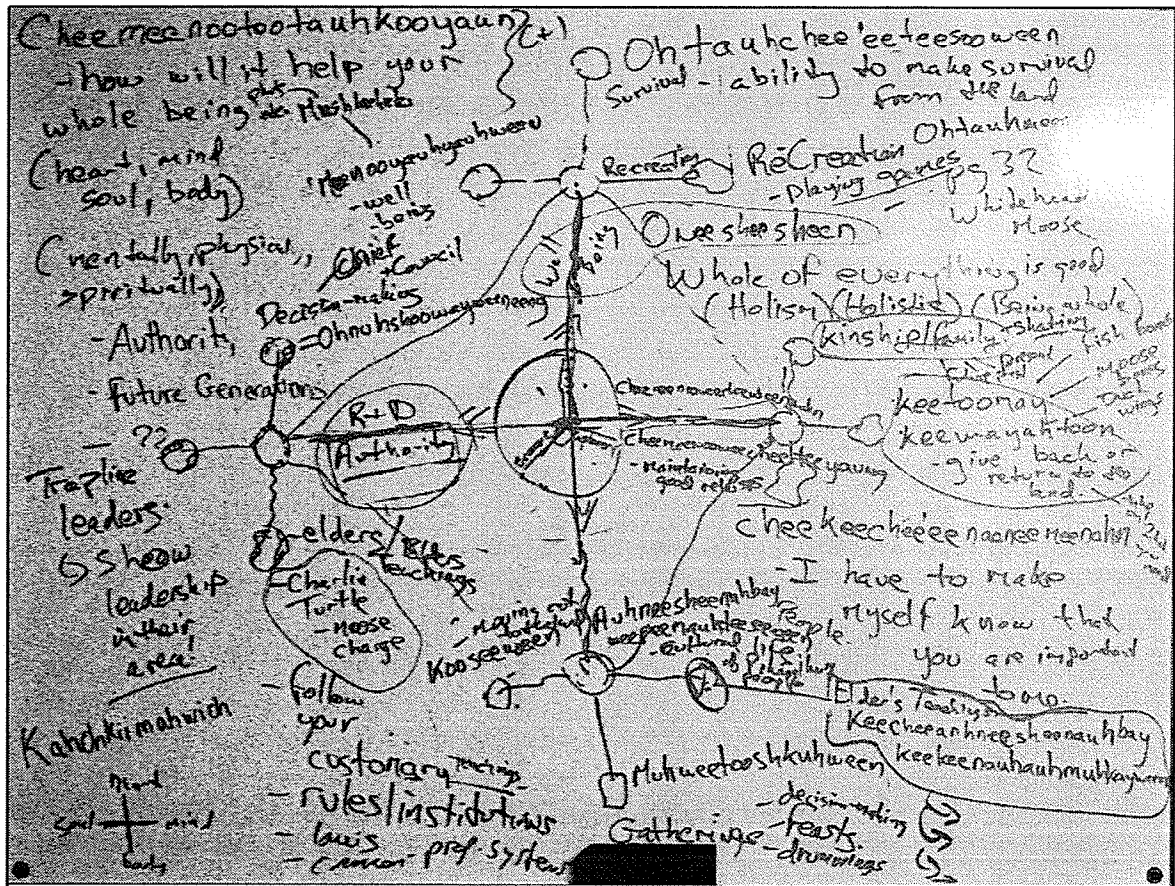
Cheemeenootootauhkooyaun? (+)
- how will it help your whole being (heart, mind, soul, body)

(mentally, physical, spiritually)
- Authority
- Future Generations
- ??

Trapline leaders:
↳ Show leadership in their area!

Kahohkimahwich

heart
soul — mind
body

Meenooyeuhgeuhween
- well being

Chief + Council

Decision-making = Ohnuhshoowayweeneeng

R+D
Authority

elders / Elders Teachings
- Charlie Turtle
- moose charge

- Follow your customary teachings
- rules / institutions
- laws
- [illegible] system

Ohtauhchee'eeteesooween
Survival - ability to make survival from the land

Recreation
ReCreation Ohtauheeween
- playing games pg 3?
- White horse Moose

Wellbeing

Oneesheesheen
Whole of everything is good
(Holism) (Holistic) (Being whole)
kinship / family relations
- present
- future
fish, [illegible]
moose, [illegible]

keetoonay
keewayahtoon
- give back or return to the land

Cheeneenowaatowaseenaan
Cheeneenowaachechtee yaung
- maintaining good relations

Cheekeecheeee naanee meenahn
- I have to make myself know that you are important to me.

Auhneesheenuhbay
weepeenauhkeeseen People
- cultural life
of Pikangikum people
Kooseeweey
- making eat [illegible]

Elder's Teachings
Keecheeanhneesheenauhbay keekeenauhauhmuhkayween

Muhweetooshkuhween
Gathering
- decision-making
- feasts
- drumming